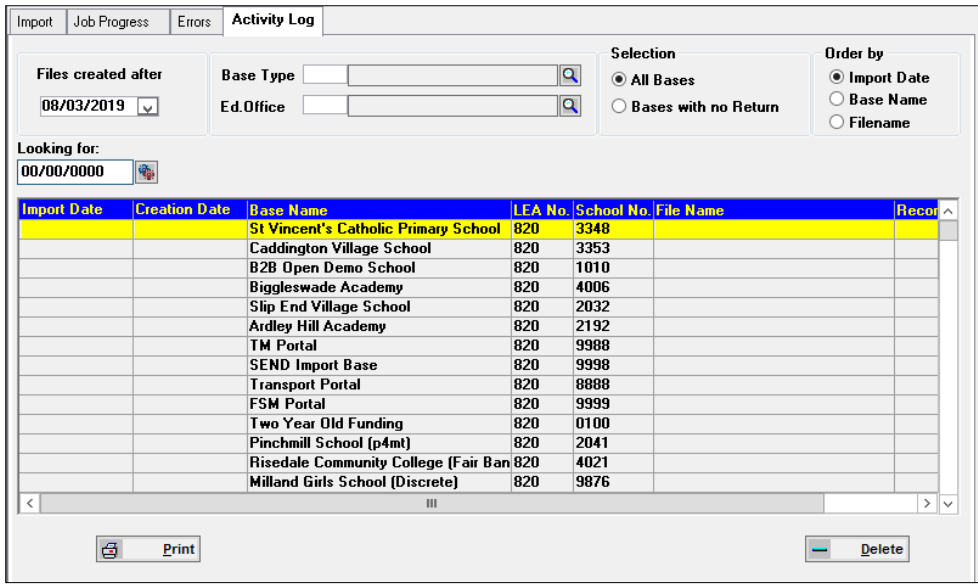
Import | Job Progress | Errors | Activity Log

Files created after
08/03/2019

Base Type
Ed.Office

Selection
All Bases
Bases with no Return

Order by
Import Date
Base Name
Filename

Looking for:
00/00/0000

| Import Date | Creation Date | Base Name | LEA No. | School No. | File Name | Recor |
|---|---|---|---|---|---|---|
| | | St Vincent's Catholic Primary School | 820 | 3348 | | |
| | | Caddington Village School | 820 | 3353 | | |
| | | B2B Open Demo School | 820 | 1010 | | |
| | | Biggleswade Academy | 820 | 4006 | | |
| | | Slip End Village School | 820 | 2032 | | |
| | | Ardley Hill Academy | 820 | 2192 | | |
| | | TM Portal | 820 | 9988 | | |
| | | SEND Import Base | 820 | 9998 | | |
| | | Transport Portal | 820 | 8888 | | |
| | | FSM Portal | 820 | 9999 | | |
| | | Two Year Old Funding | 820 | 0100 | | |
| | | Pinchmill School (p4mt) | 820 | 2041 | | |
| | | Risedale Community College (Fair Ban | 820 | 4021 | | |
| | | Milland Girls School (Discrete) | 820 | 9876 | | |

Print

Delete